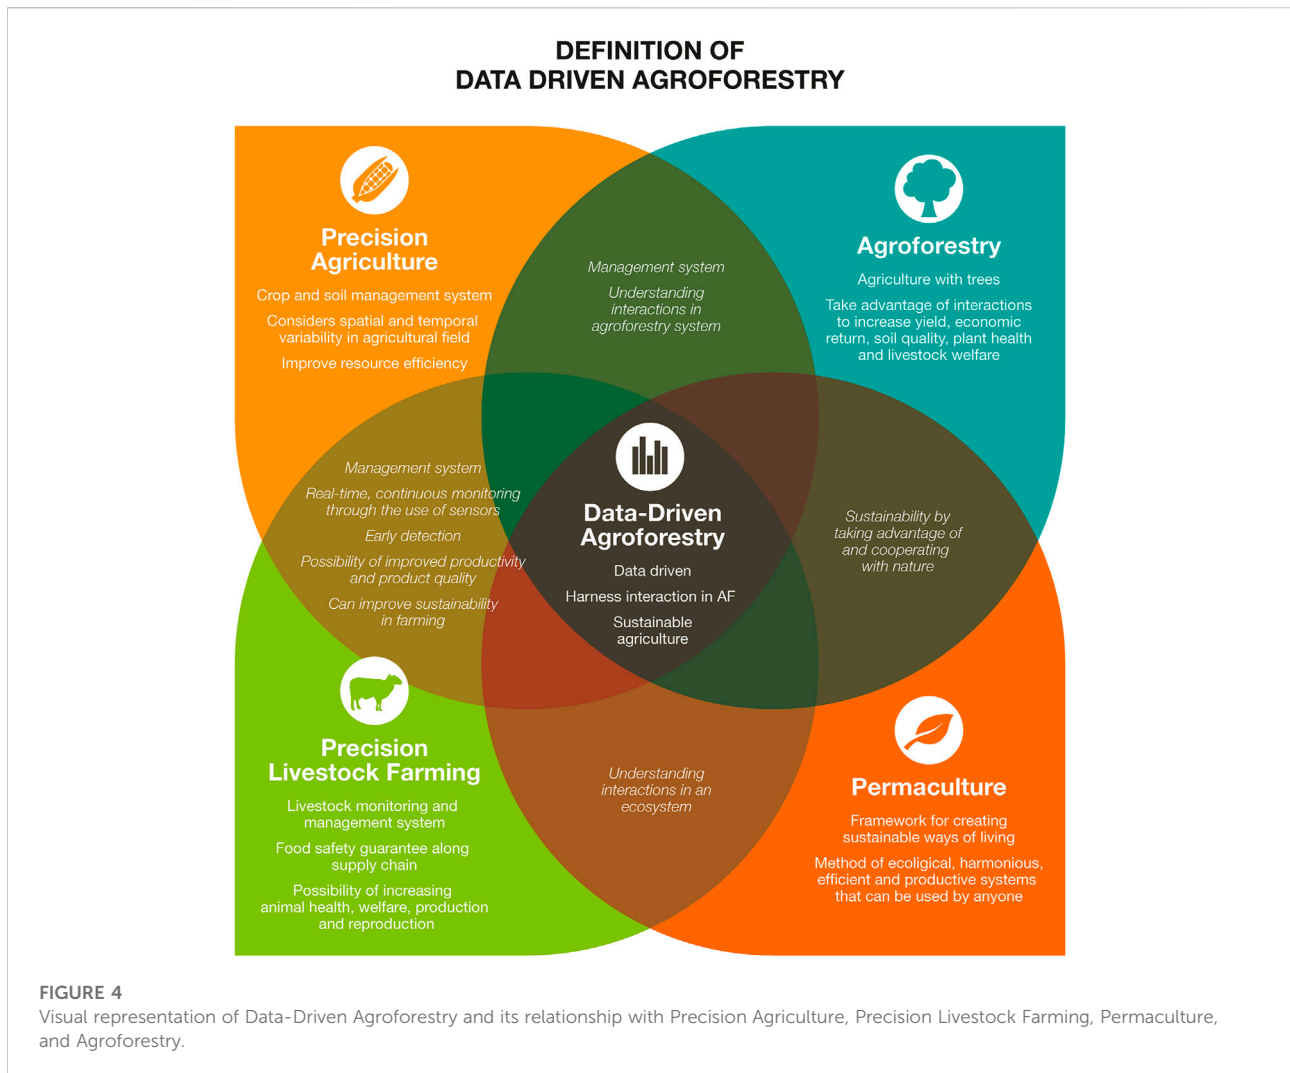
DEFINITION OF
DATA DRIVEN AGROFORESTRY

Precision Agriculture

Crop and soil management system

Considers spatial and temporal variability in agricultural field

Improve resource efficiency

Management system

Understanding interactions in agroforestry system

Agroforestry

Agriculture with trees

Take advantage of interactions to increase yield, economic return, soil quality, plant health and livestock welfare

Management system

Real-time, continuous monitoring through the use of sensors

Early detection

Possibility of improved productivity and product quality

Can improve sustainability in farming

Data-Driven Agroforestry

Data driven

Harness interaction in AF

Sustainable agriculture

Sustainability by taking advantage of and cooperating with nature

Precision Livestock Farming

Livestock monitoring and management system

Food safety guarantee along supply chain

Possibility of increasing animal health, welfare, production and reproduction

Understanding interactions in an ecosystem

Permaculture

Framework for creating sustainable ways of living

Method of ecoligical, harmonious, efficient and productive systems that can be used by anyone

FIGURE 4
Visual representation of Data-Driven Agroforestry and its relationship with Precision Agriculture, Precision Livestock Farming, Permaculture, and Agroforestry.